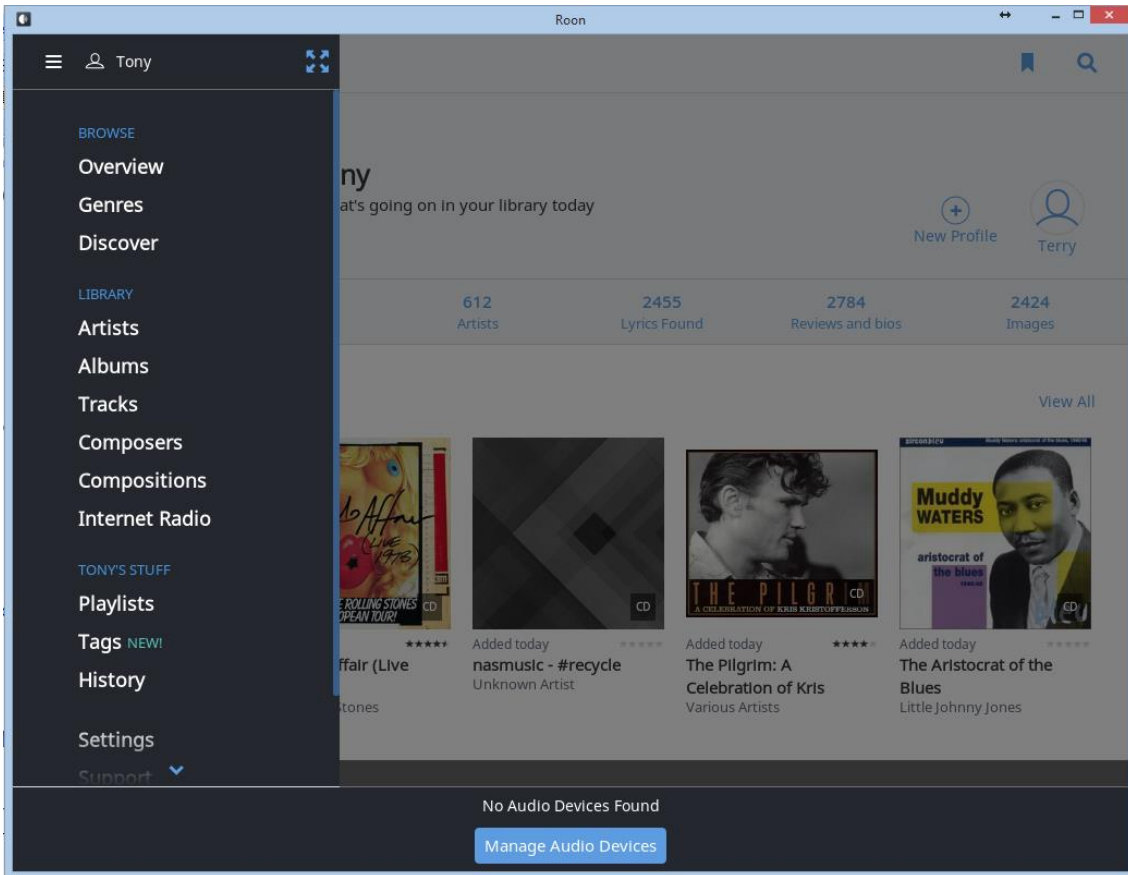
Roon

Tony

BROWSE
Overview
Genres
Discover

LIBRARY
Artists
Albums
Tracks
Composers
Compositions
Internet Radio

TONY'S STUFF
Playlists
Tags NEW!
History

Settings
Support

ny
at's going on in your library today

New Profile

Terry

612
Artists

2455
Lyrics Found

2784
Reviews and bios

2424
Images

View All

E ROLLING STONES
OPEAN TOUR!
CD
ffair (Live
tones

CD
Added today
nasmusic - #recycle
Unknown Artist

THE PILGRIM
A CELEBRATION OF KRIS KRISTOFFERSON
CD
Added today
The Pilgrim: A Celebration of Kris
Various Artists

Muddy WATERS
aristocrat of the blues
CD
Added today
The Aristocrat of the Blues
Little Johnny Jones

No Audio Devices Found
Manage Audio Devices